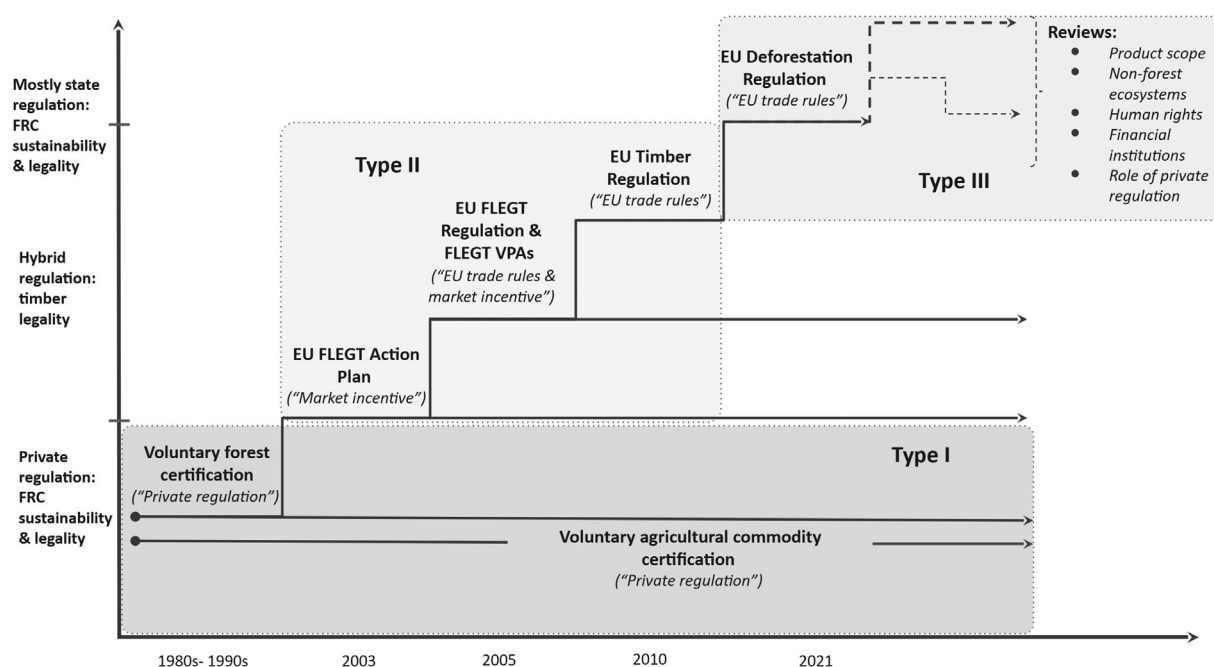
Mostly state regulation: FRC sustainability & legality

Hybrid regulation: timber legality

Private regulation: FRC sustainability & legality

EU Deforestation Regulation
("EU trade rules")

Reviews:
- Product scope
- Non-forest ecosystems
- Human rights
- Financial institutions
- Role of private regulation

Type III

Type II

EU Timber Regulation
("EU trade rules")

EU FLEGT Regulation & FLEGT VPAs
("EU trade rules & market incentive")

EU FLEGT Action Plan
("Market incentive")

Voluntary forest certification
("Private regulation")

Type I

Voluntary agricultural commodity certification
("Private regulation")

1980s- 1990s
2003
2005
2010
2021